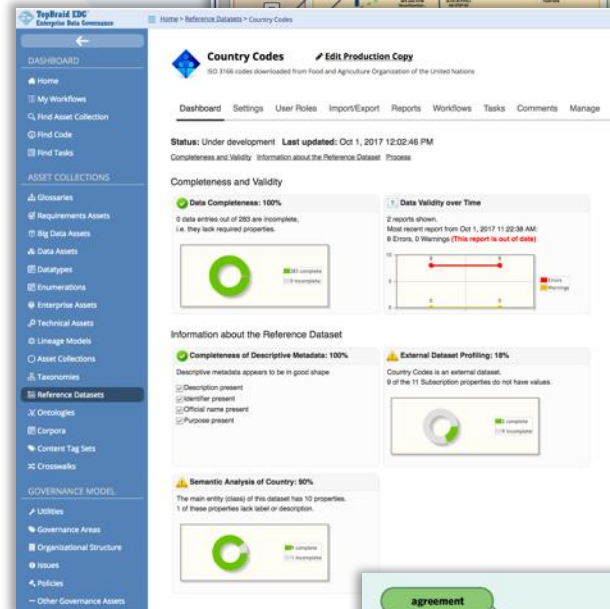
TopBraid EDG
Enterprise Data Governance

DASHBOARD
Home
My Workflows
Find Asset Collection
Find Code
Find Tasks

ASSET COLLECTIONS
Glossaries
Requirements Assets
Big Data Assets
Data Assets
Datatypes
Enumerations
Enterprise Assets
Technical Assets
Lineage Models
Asset Collections
Taxonomies
Reference Datasets
Ontologies
Corpora
Content Tag Sets
Crosswalks

GOVERNANCE MODEL
Utilities
Governance Areas
Organizational Structure
Issues
Policies
Other Governance Assets

Home > Reference Datasets > Country Codes

Country Codes
Edit Production Copy
ISO 3166 codes downloaded from Food and Agriculture Organization of the United Nations

Dashboard Settings User Roles Import/Export Reports Workflows Tasks Comments Manage

Status: Under development Last updated: Oct 1, 2017 12:02:46 PM
Completeness and Validity Information about the Reference Dataset Process

Completeness and Validity

Data Completeness: 100%
0 data entries out of 283 are incomplete, i.e. they lack required properties.
283 complete
0 incomplete

Data Validity over Time
2 reports shown.
Most recent report from Oct 1, 2017 11:22:38 AM:
8 Errors, 0 Warnings (This report is out of date)
10
5
0
Errors
Warnings

Information about the Reference Dataset

Completeness of Descriptive Metadata: 100%
Descriptive metadata appears to be in good shape
Description present
Identifier present
Official name present
Purpose present

External Dataset Profiling: 18%
Country Codes is an external dataset.
9 of the 11 Subscription properties do not have values.
2 complete
9 incomplete

Semantic Analysis of Country: 90%
The main entity (class) of this dataset has 10 properties.
1 of these properties lack label or description.
9 complete
1 incomplete

agreement